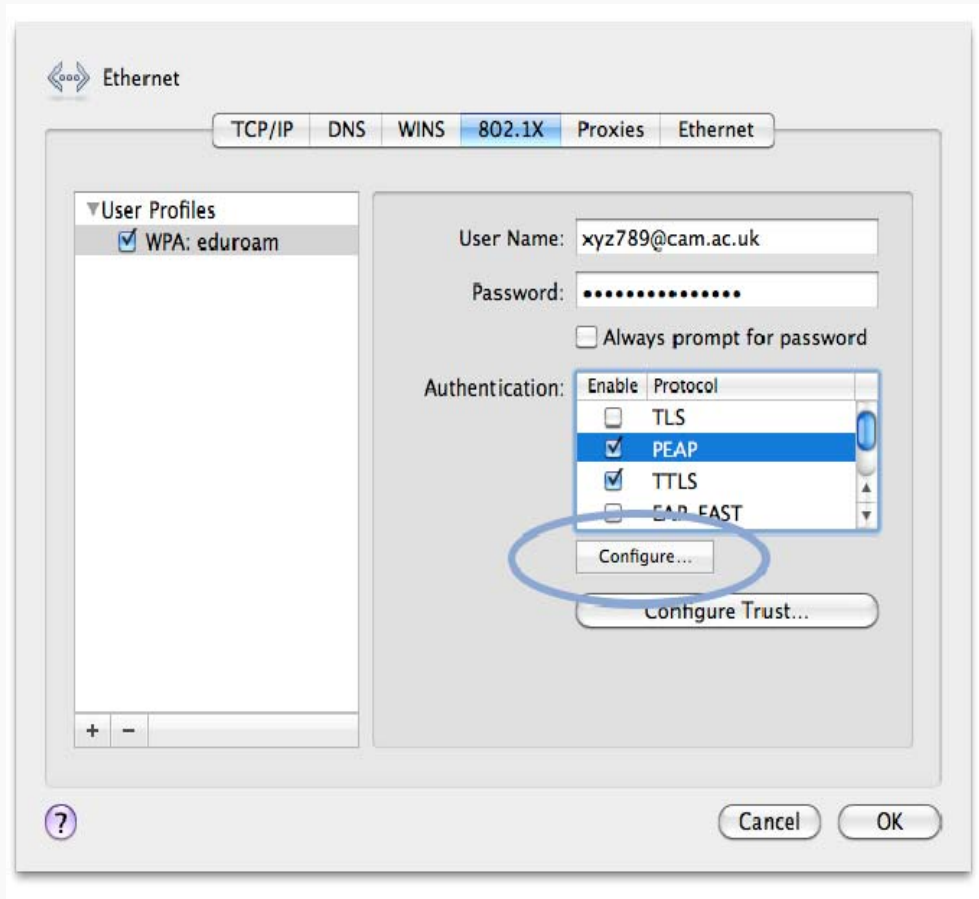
Ethernet

TCP/IP DNS WINS 802.1X Proxies Ethernet

▼User Profiles
WPA: eduroam

User Name: xyz789@cam.ac.uk

Password: •••••••••••••••

Always prompt for password

Authentication:

| Enable | Protocol |
|---|---|
| | TLS |
| | PEAP |
| | TTLS |
| | EAP-FAST |

Configure...

Configure Trust...

+ −

?

Cancel OK